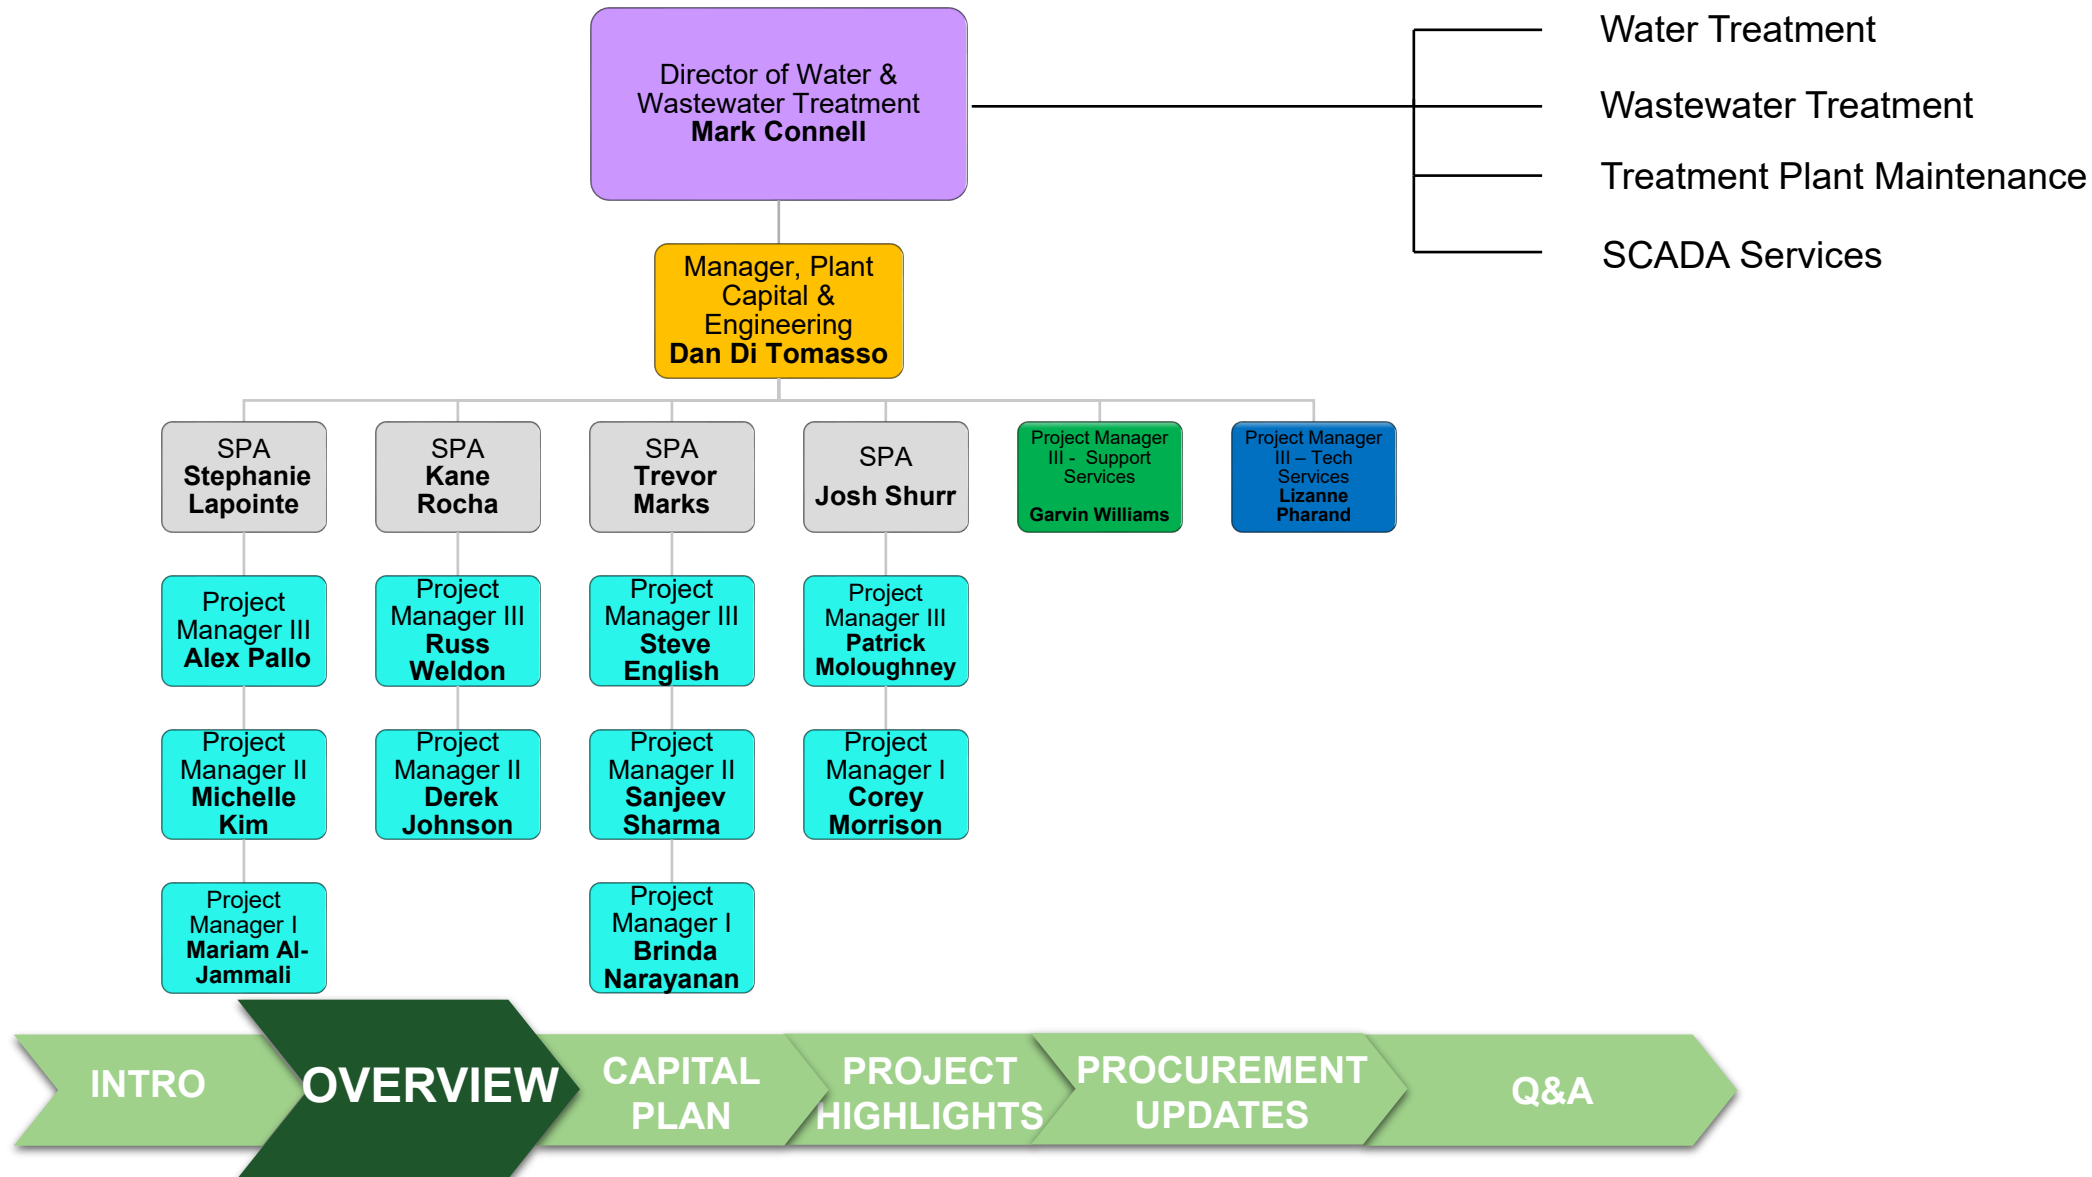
Director of Water & Wastewater Treatment
**Mark Connell**

Water Treatment

Wastewater Treatment

Treatment Plant Maintenance

SCADA Services

Manager, Plant Capital & Engineering
**Dan Di Tomasso**

SPA
**Stephanie Lapointe**

SPA
**Kane Rocha**

SPA
**Trevor Marks**

SPA
**Josh Shurr**

Project Manager III - Support Services
**Garvin Williams**

Project Manager III – Tech Services
**Lizanne Pharand**

Project Manager III
**Alex Pallo**

Project Manager II
**Michelle Kim**

Project Manager I
**Mariam Al-Jammali**

Project Manager III
**Russ Weldon**

Project Manager II
**Derek Johnson**

Project Manager III
**Steve English**

Project Manager II
**Sanjeev Sharma**

Project Manager I
**Brinda Narayanan**

Project Manager III
**Patrick Moloughney**

Project Manager I
**Corey Morrison**

INTRO

OVERVIEW

CAPITAL PLAN

PROJECT HIGHLIGHTS

PROCUREMENT UPDATES

Q&A